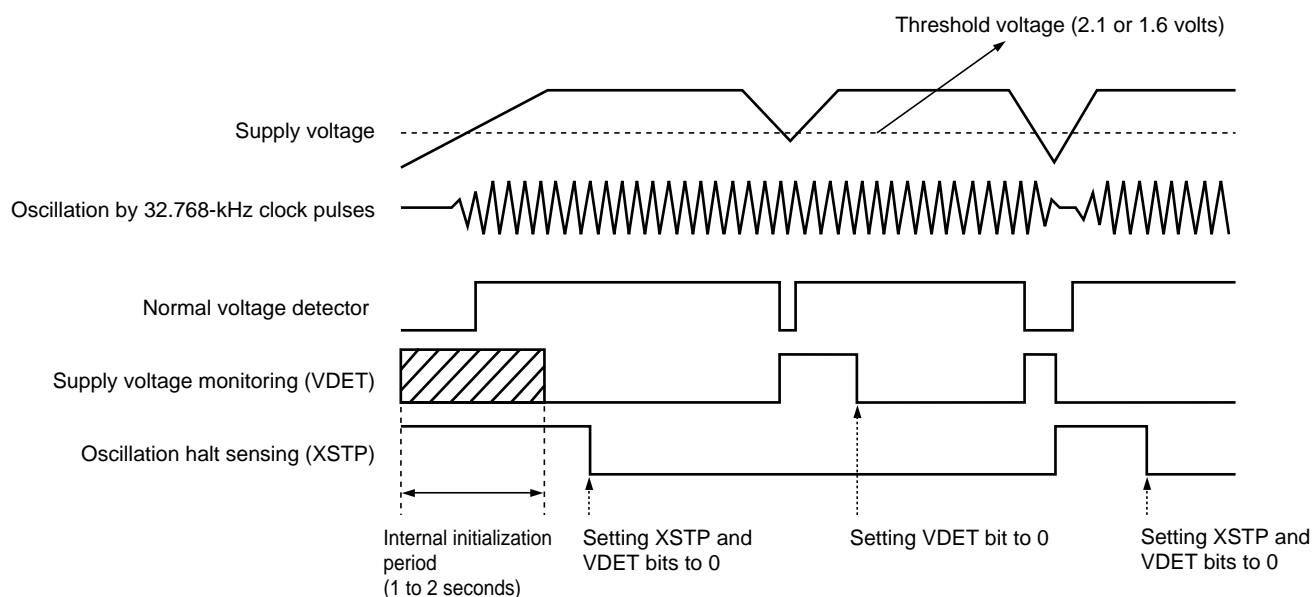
Threshold voltage (2.1 or 1.6 volts)

Supply voltage

Oscillation by 32.768-kHz clock pulses

Normal voltage detector

Supply voltage monitoring (VDET)

Oscillation halt sensing (XSTP)

Internal initialization period (1 to 2 seconds)

Setting XSTP and VDET bits to 0

Setting VDET bit to 0

Setting XSTP and VDET bits to 0